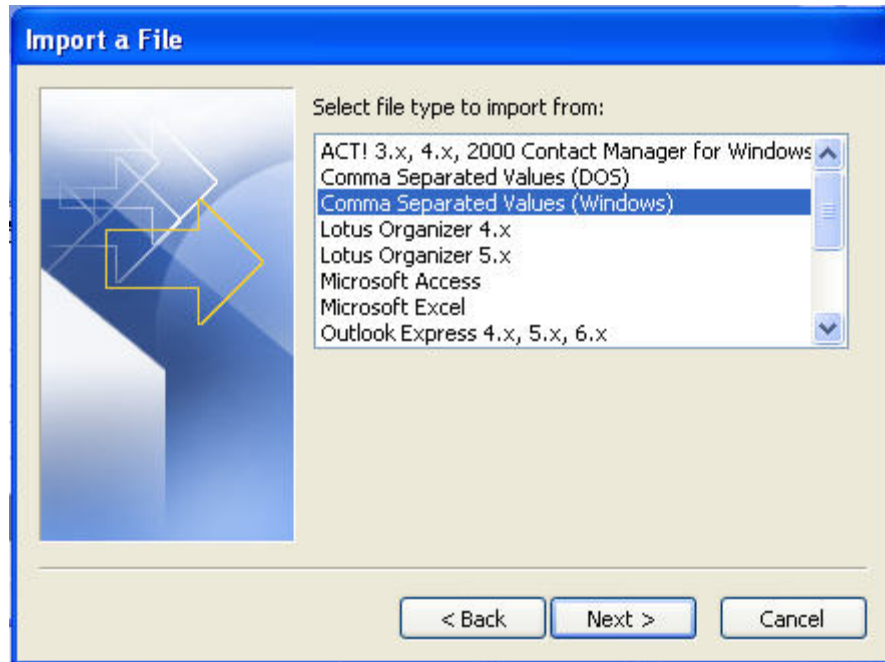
Import a File

Select file type to import from:

ACT! 3.x, 4.x, 2000 Contact Manager for Windows
Comma Separated Values (DOS)
Comma Separated Values (Windows)
Lotus Organizer 4.x
Lotus Organizer 5.x
Microsoft Access
Microsoft Excel
Outlook Express 4.x, 5.x, 6.x

< Back
Next >
Cancel